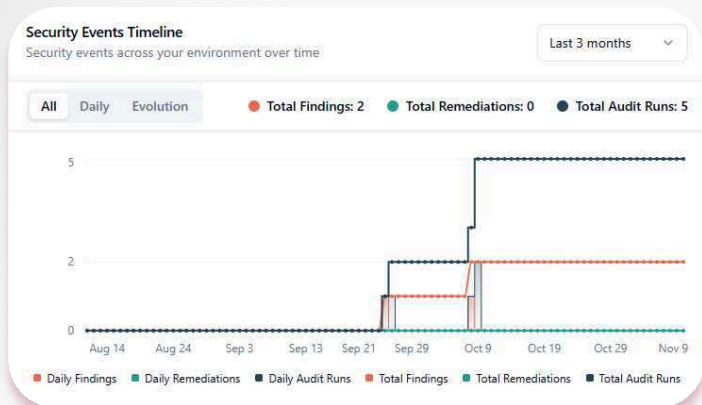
Security Events Timeline

Security events across your environment over time

Last 3 months

All Daily Evolution

Total Findings: 2 Total Remediations: 0 Total Audit Runs: 5

5

2

0

Aug 14 Aug 24 Sep 3 Sep 13 Sep 21 Sep 29 Oct 9 Oct 19 Oct 29 Nov 9

Daily Findings Daily Remediations Daily Audit Runs Total Findings Total Remediations Total Audit Runs